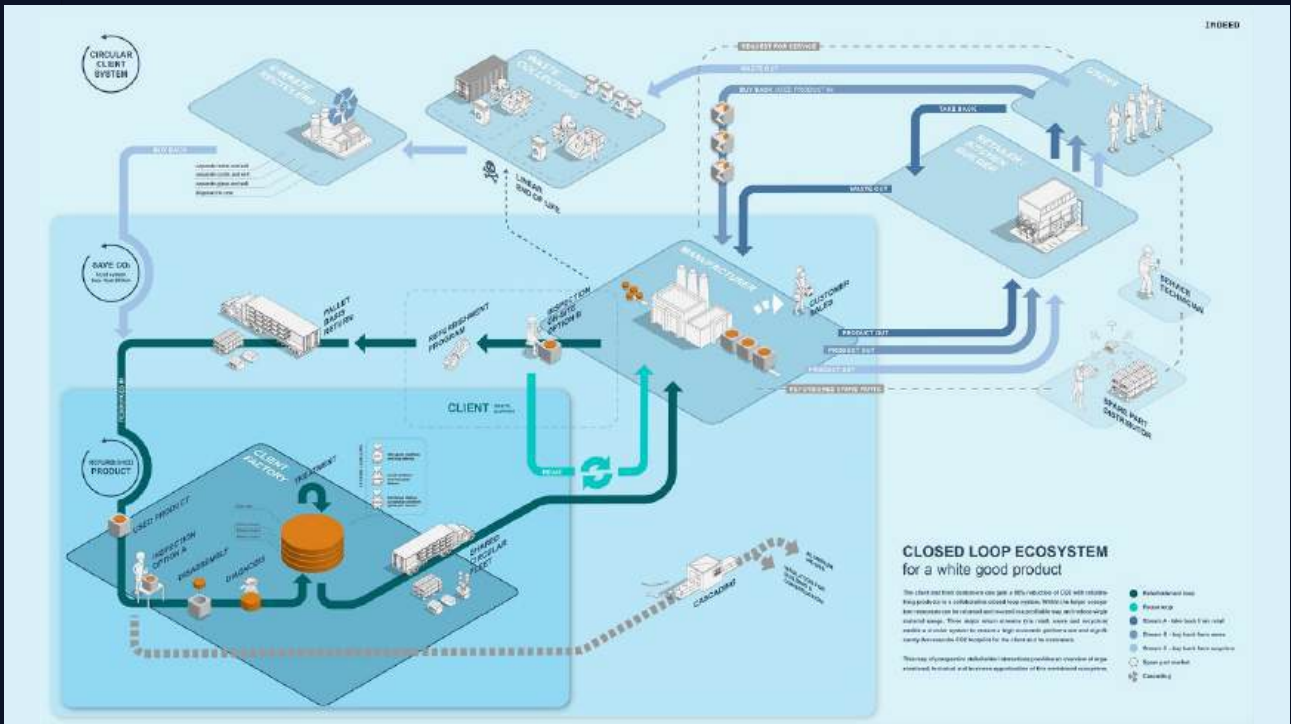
INDEED

CIRCULAR CLIENT SYSTEM

REQUEST FOR SERVICE

WASTE OUT

BUY BACK USED PRODUCTS IN

TAKE BACK

WASTE OUT

E-WASTE RECYCLING

WASTE COLLECTION

LINEAR END OF LIFE

RETAILER

CLIENT

BUY BACK

SAVE $CO_2$

PALLET BASED RETURN

REFURBISHMENT PROGRAM

INSPECTION OPTION B

MANUFACTURER

CUSTOMER SALES

PRODUCT OUT

PRODUCT OUT

PRODUCT OUT

SERVICE TECHNICIAN

SPARE PART DISTRIBUTOR

CLIENT

REFURBISHED PRODUCT

USED PRODUCT

INSPECTION OPTION A

DISASSEMBLY

DIAGNOSIS

CLIENT FACTORY

TREATMENT

REUSE

SHARED CIRCULAR FLEET

CASCADING

CLOSED LOOP ECOSYSTEM
for a white good product

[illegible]

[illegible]

Refurbishment loop

Reuse loop

Stream A

Stream B

Stream C

Spare part market

Cascading